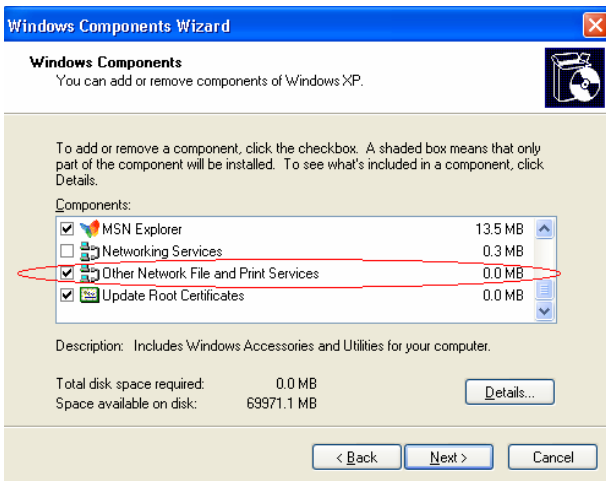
Windows Components Wizard

Windows Components
You can add or remove components of Windows XP.

To add or remove a component, click the checkbox. A shaded box means that only part of the component will be installed. To see what's included in a component, click Details.

Components:

| | | |
|---|---|---|
| ☑ | MSN Explorer | 13.5 MB |
| ☐ | Networking Services | 0.3 MB |
| ☑ | Other Network File and Print Services | 0.0 MB |
| ☑ | Update Root Certificates | 0.0 MB |

Description: Includes Windows Accessories and Utilities for your computer.

Total disk space required: 0.0 MB
Space available on disk: 69971.1 MB

Details...

< Back Next > Cancel